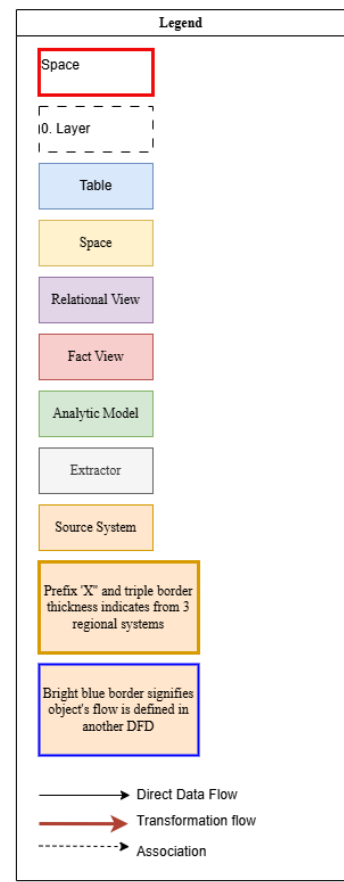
Legend

Space

0. Layer

Table

Space

Relational View

Fact View

Analytic Model

Extractor

Source System

Prefix 'X" and triple border thickness indicates from 3 regional systems

Bright blue border signifies object's flow is defined in another DFD

Direct Data Flow

Transformation flow

Association